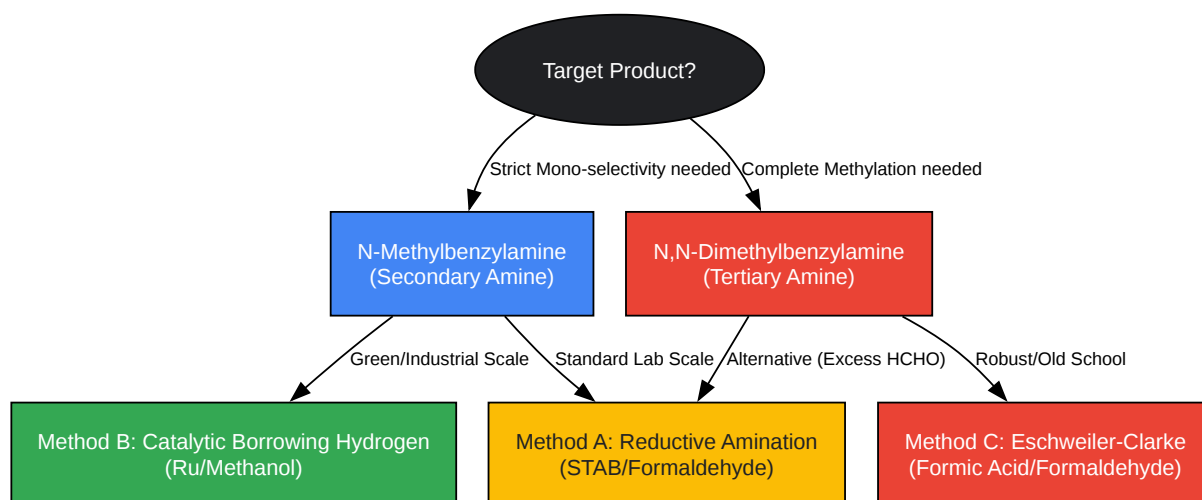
Target Product?

Strict Mono-selectivity needed

Complete Methylation needed

N-Methylbenzylamine
(Secondary Amine)

N,N-Dimethylbenzylamine
(Tertiary Amine)

Green/Industrial Scale

Standard Lab Scale

Alternative (Excess HCHO)

Robust/Old School

Method B: Catalytic Borrowing Hydrogen
(Ru/Methanol)

Method A: Reductive Amination
(STAB/Formaldehyde)

Method C: Eschweiler-Clarke
(Formic Acid/Formaldehyde)